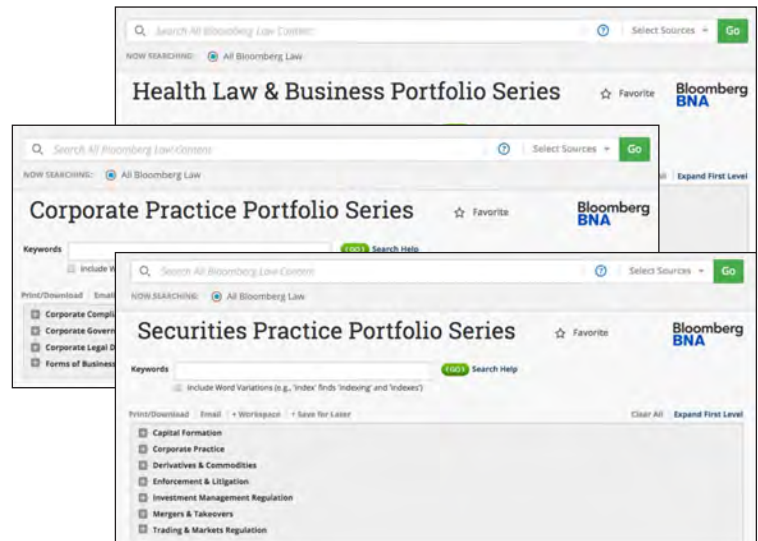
Search All Bloomberg Law Content

Select Sources

Go

NOW SEARCHING: All Bloomberg Law

Health Law & Business Portfolio Series

Favorite

Bloomberg BNA

Expand First Level

Search All Bloomberg Law Content

Select Sources

Go

NOW SEARCHING: All Bloomberg Law

Corporate Practice Portfolio Series

Favorite

Bloomberg BNA

Keywords

GO Search Help

Include W

Print/Download Email

Corporate Compli

Corporate Govern

Corporate Legal D

Forms of Business

Search All Bloomberg Law Content

Select Sources

Go

NOW SEARCHING: All Bloomberg Law

Securities Practice Portfolio Series

Favorite

Bloomberg BNA

Keywords

GO Search Help

Include Word Variations (e.g., 'index' finds 'indexing' and 'indexes')

Print/Download Email + Workspace + Save for Later

Clear All Expand First Level

Capital Formation

Corporate Practice

Derivatives & Commodities

Enforcement & Litigation

Investment Management Regulation

Mergers & Takeovers

Trading & Markets Regulation